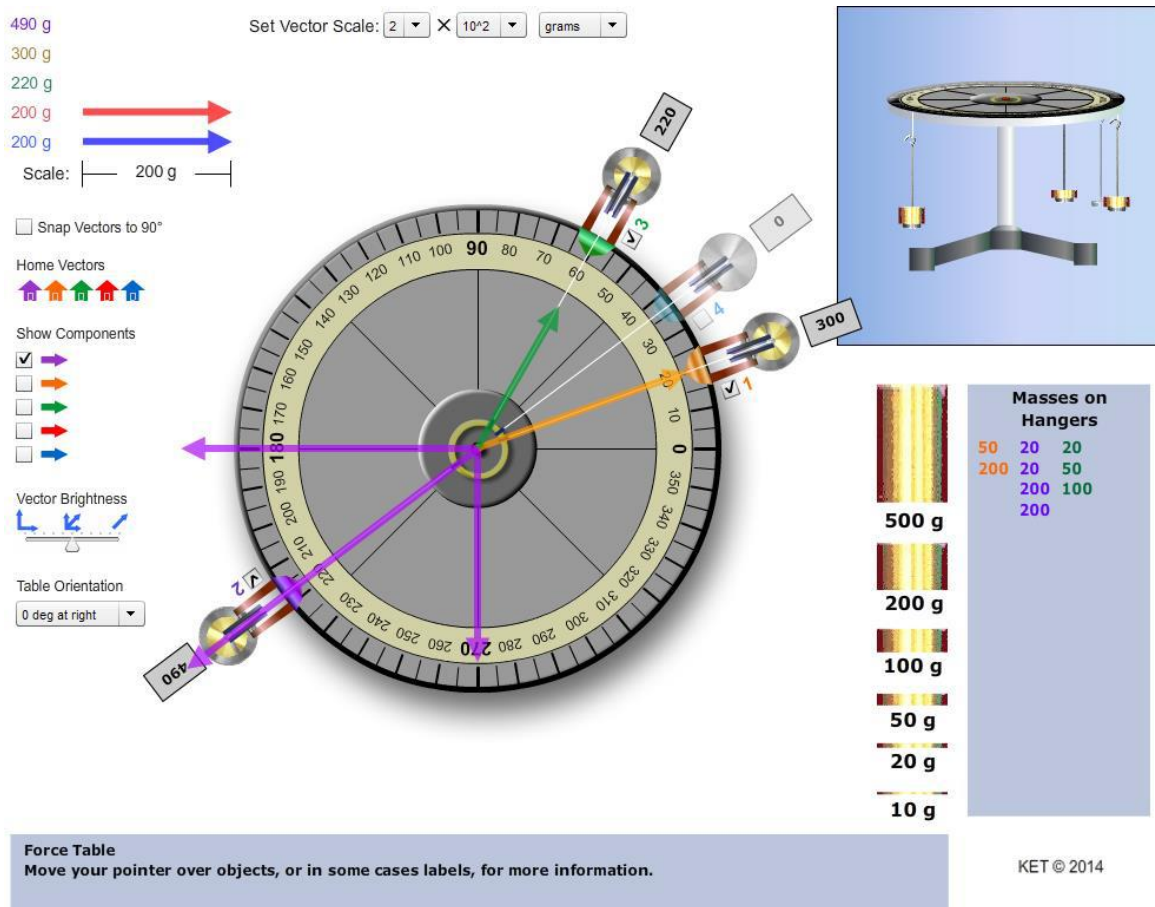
490 g
300 g
220 g
200 g
200 g
Scale: 200 g

Set Vector Scale: 2 × 10^2 grams

Snap Vectors to 90°

Home Vectors

Show Components

Vector Brightness

Table Orientation
0 deg at right

220
0
300
490
3
4
1
2

90 80 70 60 50 40 30 20 10 0 350 340 330 320 310 300 290 280 270 260 250 240 230 220 210 200 190 180 170 160 150 140 130 120 110 100

500 g
200 g
100 g
50 g
20 g
10 g

Masses on Hangers
50 20 20
200 20 50
200 100
200

Force Table
Move your pointer over objects, or in some cases labels, for more information.

KET © 2014